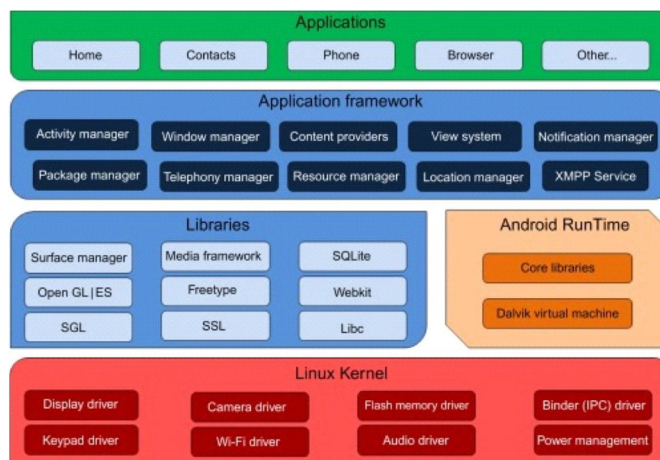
Applications

Home

Contacts

Phone

Browser

Other...

Application framework

Activity manager

Window manager

Content providers

View system

Notification manager

Package manager

Telephony manager

Resource manager

Location manager

XMPP Service

Libraries

Surface manager

Media framework

SQLite

Open GL|ES

Freetype

Webkit

SGL

SSL

Libc

Android RunTime

Core libraries

Dalvik virtual machine

Linux Kernel

Display driver

Camera driver

Flash memory driver

Binder (IPC) driver

Keypad driver

Wi-Fi driver

Audio driver

Power management